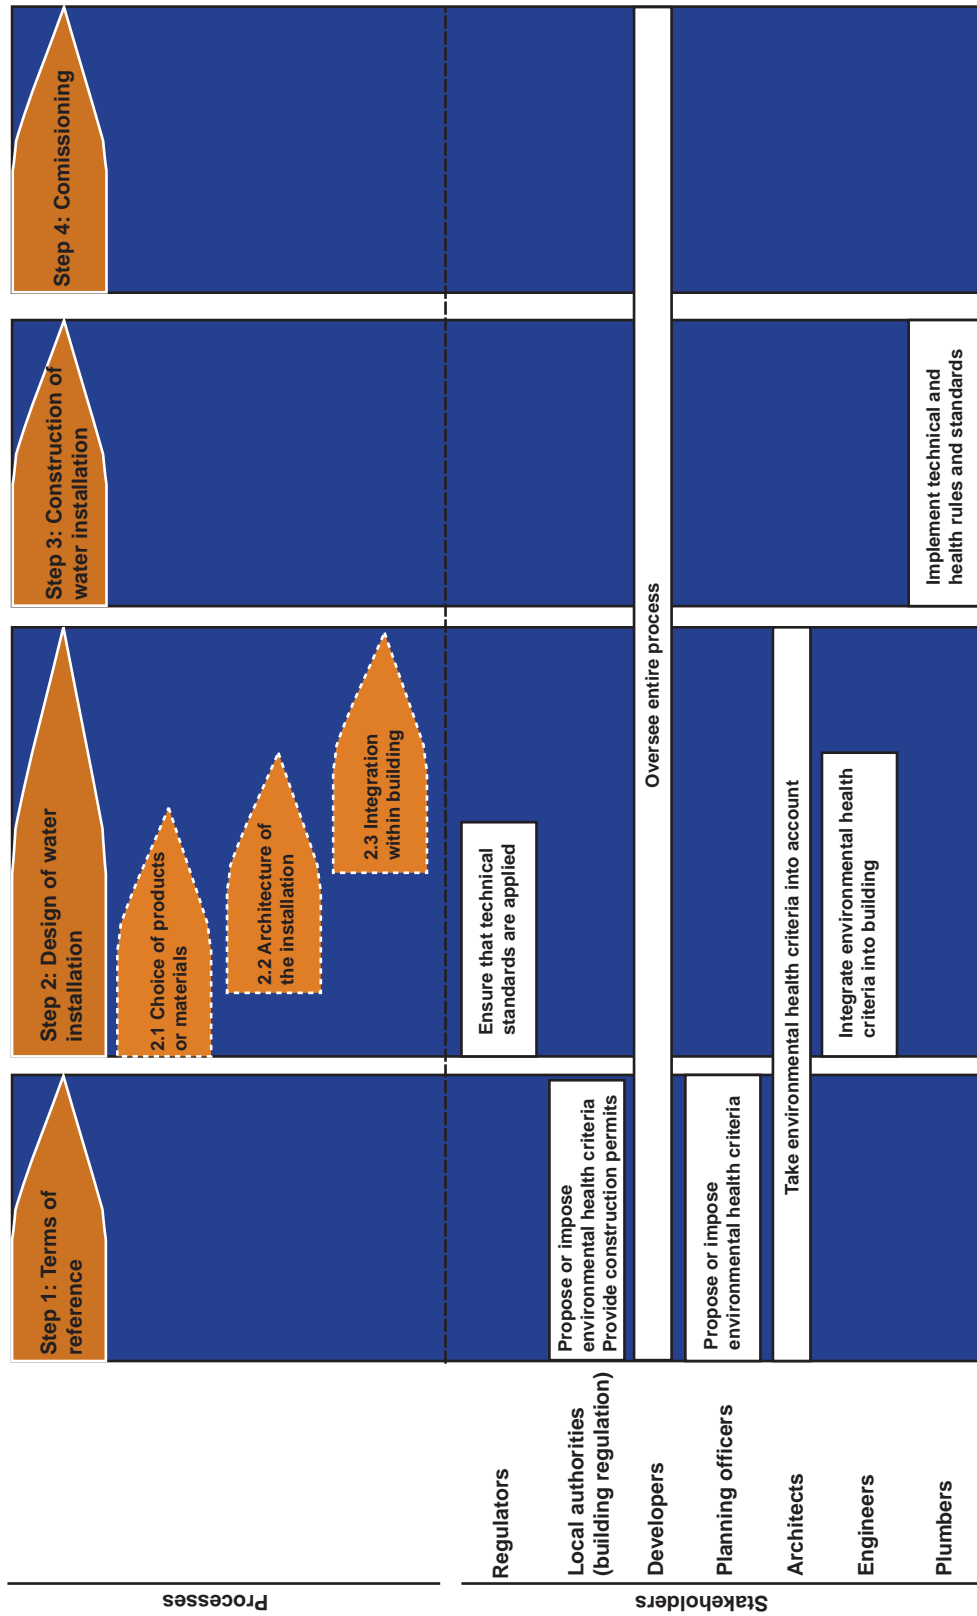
Processes

Step 1: Terms of reference

Step 2: Design of water installation

2.1 Choice of products or materials

2.2 Architecture of the installation

2.3 Integration within building

Step 3: Construction of water installation

Step 4: Comissioning

Stakeholders

Regulators

Local authorities (building regulation)

Developers

Planning officers

Architects

Engineers

Plumbers

Propose or impose environmental health criteria Provide construction permits

Ensure that technical standards are applied

Oversee entire process

Propose or impose environmental health criteria

Take environmental health criteria into account

Integrate environmental health criteria into building

Implement technical and health rules and standards